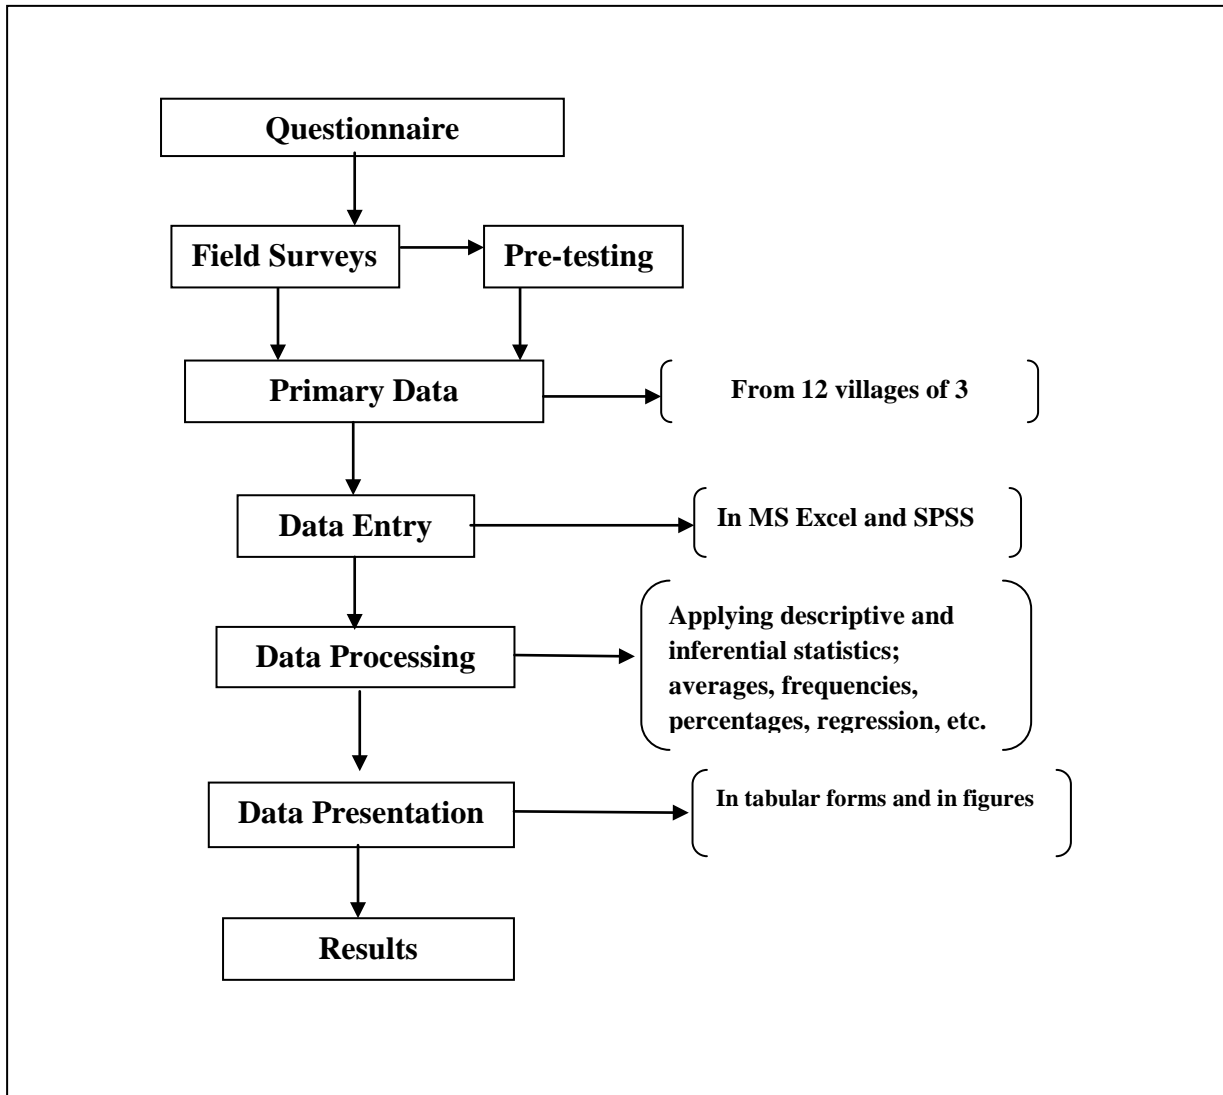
Questionnaire

Field Surveys

Pre-testing

Primary Data

From 12 villages of 3

Data Entry

In MS Excel and SPSS

Data Processing

Applying descriptive and inferential statistics; averages, frequencies, percentages, regression, etc.

Data Presentation

In tabular forms and in figures

Results